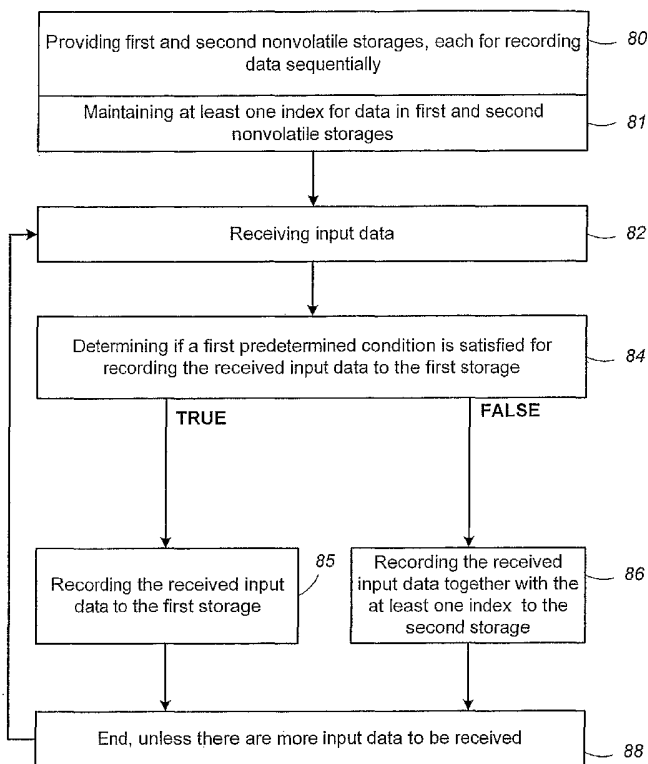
Providing first and second nonvolatile storages, each for recording data sequentially

80

Maintaining at least one index for data in first and second nonvolatile storages

81

Receiving input data

82

Determining if a first predetermined condition is satisfied for recording the received input data to the first storage

84

TRUE

FALSE

Recording the received input data to the first storage

85

Recording the received input data together with the at least one index to the second storage

86

End, unless there are more input data to be received

88